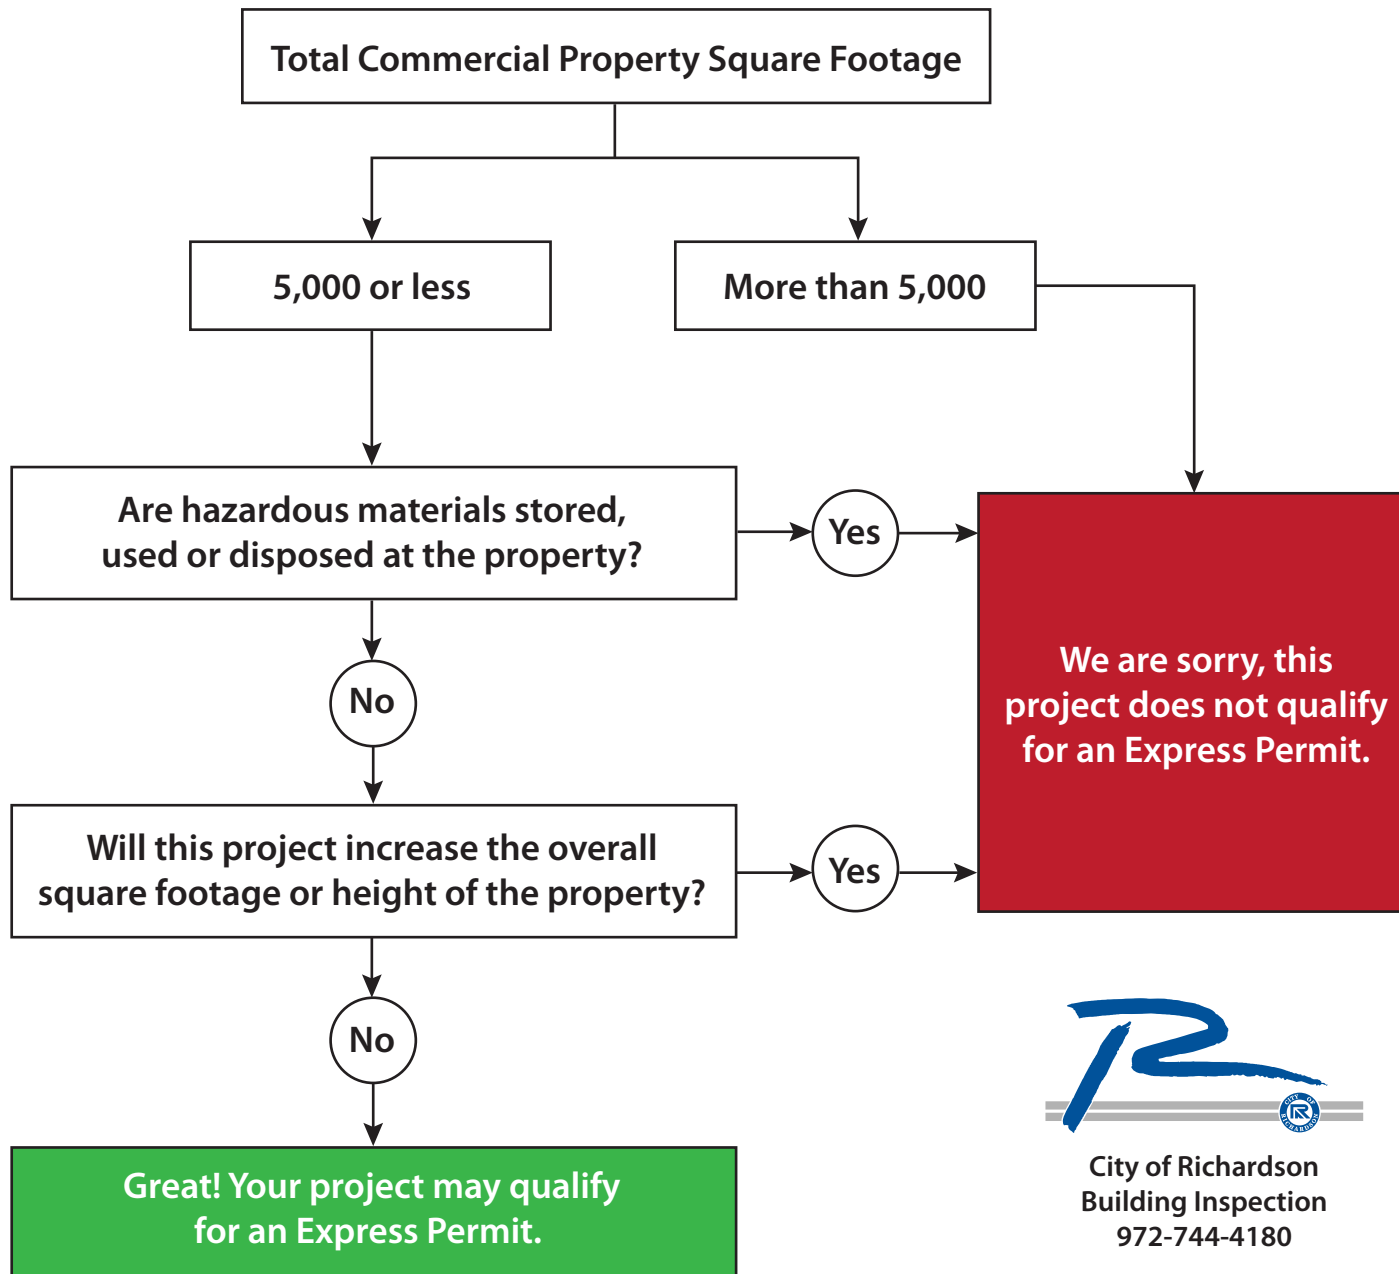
Total Commercial Property Square Footage

5,000 or less

More than 5,000

Are hazardous materials stored, used or disposed at the property?

Yes

We are sorry, this project does not qualify for an Express Permit.

No

Will this project increase the overall square footage or height of the property?

Yes

No

Great! Your project may qualify for an Express Permit.

City of Richardson
Building Inspection
972-744-4180